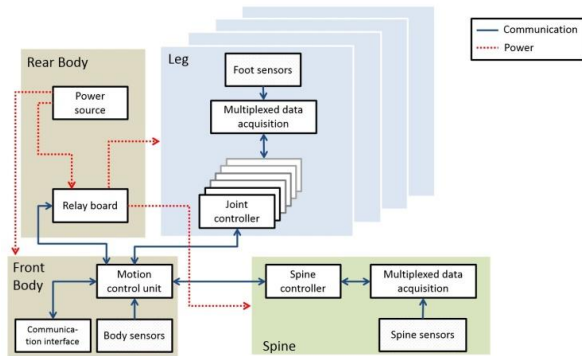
Communication
Power

Rear Body

Power source

Relay board

Leg

Foot sensors

Multiplexed data acquisition

Joint controller

Front Body

Motion control unit

Communication interface

Body sensors

Spine controller

Multiplexed data acquisition

Spine sensors

Spine